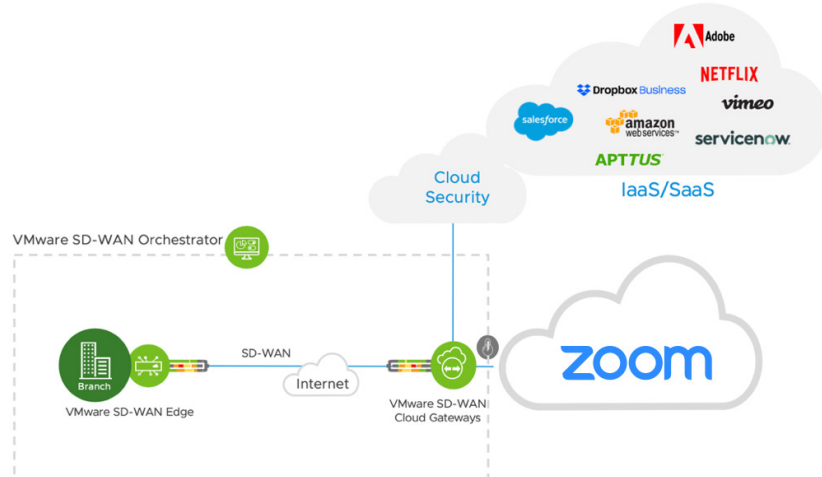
Adobe
NETFLIX
Dropbox Business
vimeo
salesforce
amazon web services
servicenow
APTTUS
IaaS/SaaS
Cloud Security
VMware SD-WAN Orchestrator
SD-WAN
Branch
VMware SD-WAN Edge
Internet
VMware SD-WAN Cloud Gateways
zoom